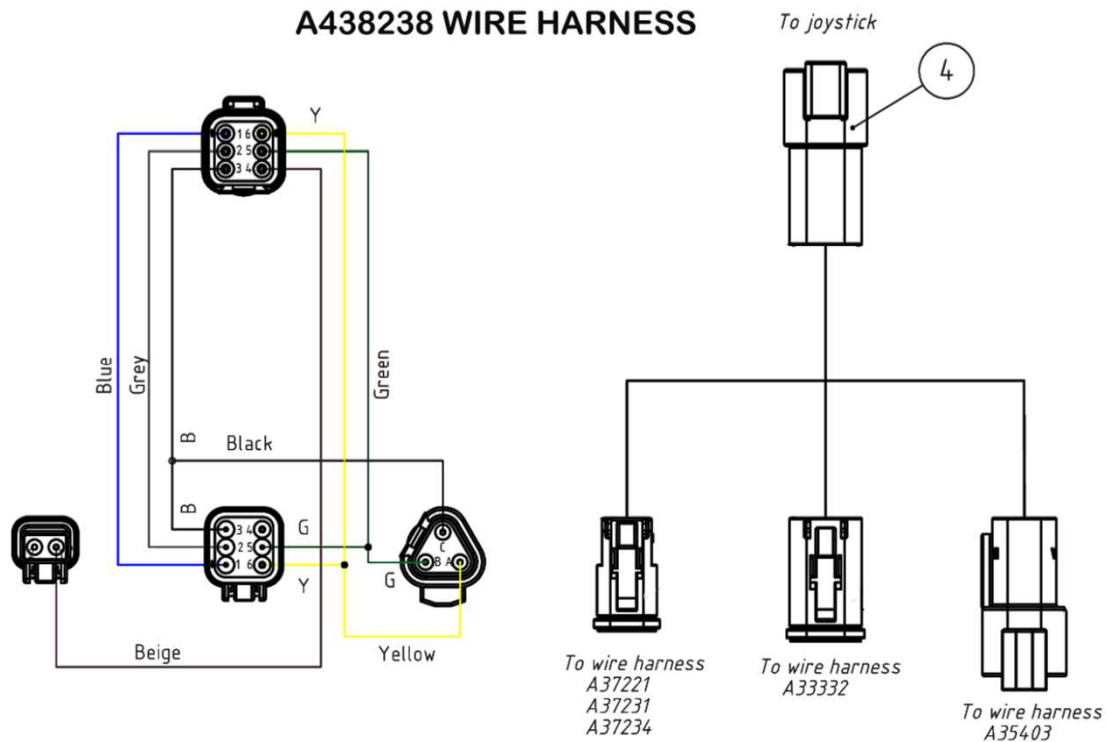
A438238 WIRE HARNESS

To joystick

4

Y

1 6
2 5
3 4

Blue

Grey

Green

B

Black

B

3 4
2 5
1 6

G

Y

C
B A

G

Beige

Yellow

To wire harness
A37221
A37231
A37234

To wire harness
A33332

To wire harness
A35403